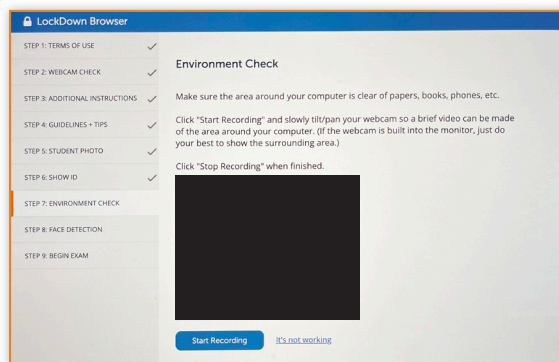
LockDown Browser

STEP 1: TERMS OF USE
STEP 2: WEBCAM CHECK
STEP 3: ADDITIONAL INSTRUCTIONS
STEP 4: GUIDELINES + TIPS
STEP 5: STUDENT PHOTO
STEP 6: SHOW ID
STEP 7: ENVIRONMENT CHECK
STEP 8: FACE DETECTION
STEP 9: BEGIN EXAM

Environment Check

Make sure the area around your computer is clear of papers, books, phones, etc.

Click "Start Recording" and slowly tilt/pan your webcam so a brief video can be made of the area around your computer. (If the webcam is built into the monitor, just do your best to show the surrounding area.)

Click "Stop Recording" when finished.

Start Recording
It's not working